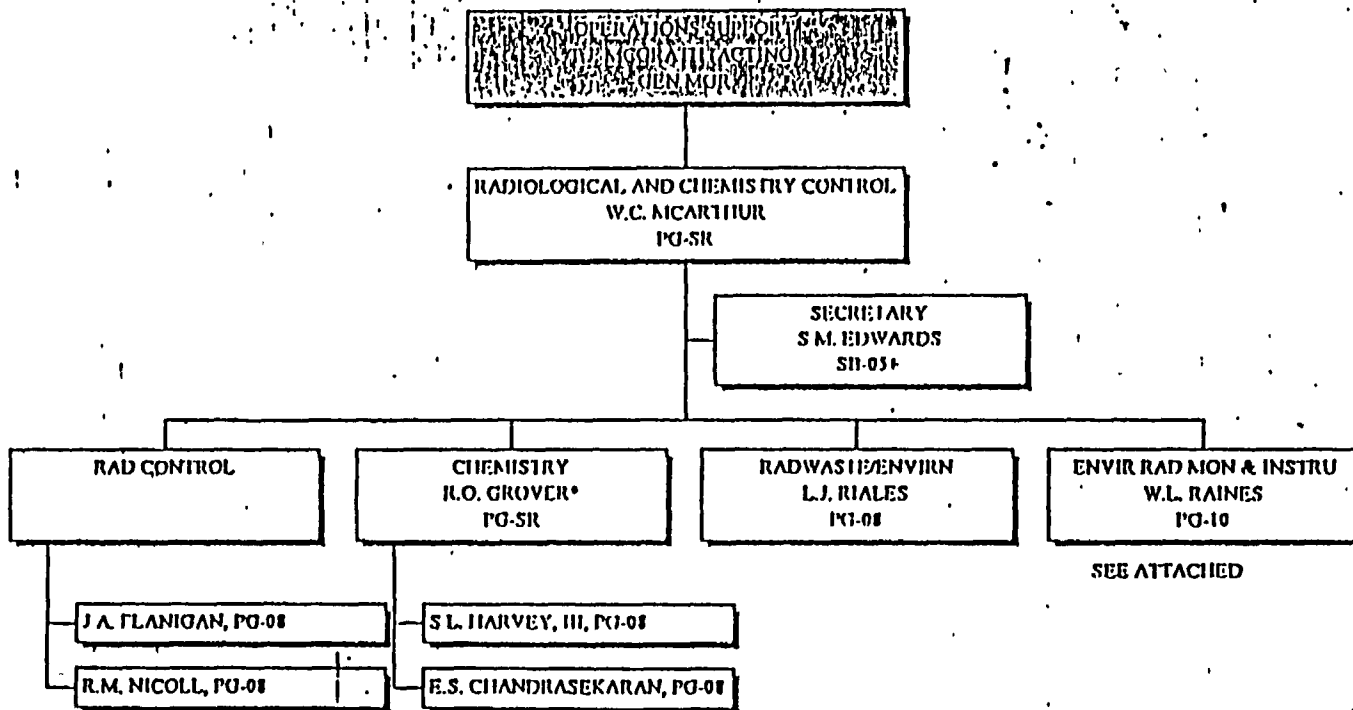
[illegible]

RADIOLOGICAL AND CHEMISTRY CONTROL
W.C. MCARTHUR
PG-SR

SECRETARY
S M. EDWARDS
SH-05+

RAD CONTROL

CHEMISTRY
R.O. GROVER*
PG-SR

RADWASTE/ENVIRN
L.J. RIALES
PG-08

ENVIR RAD MON & INSTRU
W.L. RAINES
PG-10

SEE ATTACHED

J A. FLANIGAN, PG-08

R.M. NICOLL, PG-08

S L. HARVEY, III, PG-08

E.S. CHANDRASEKARAN, PG-08